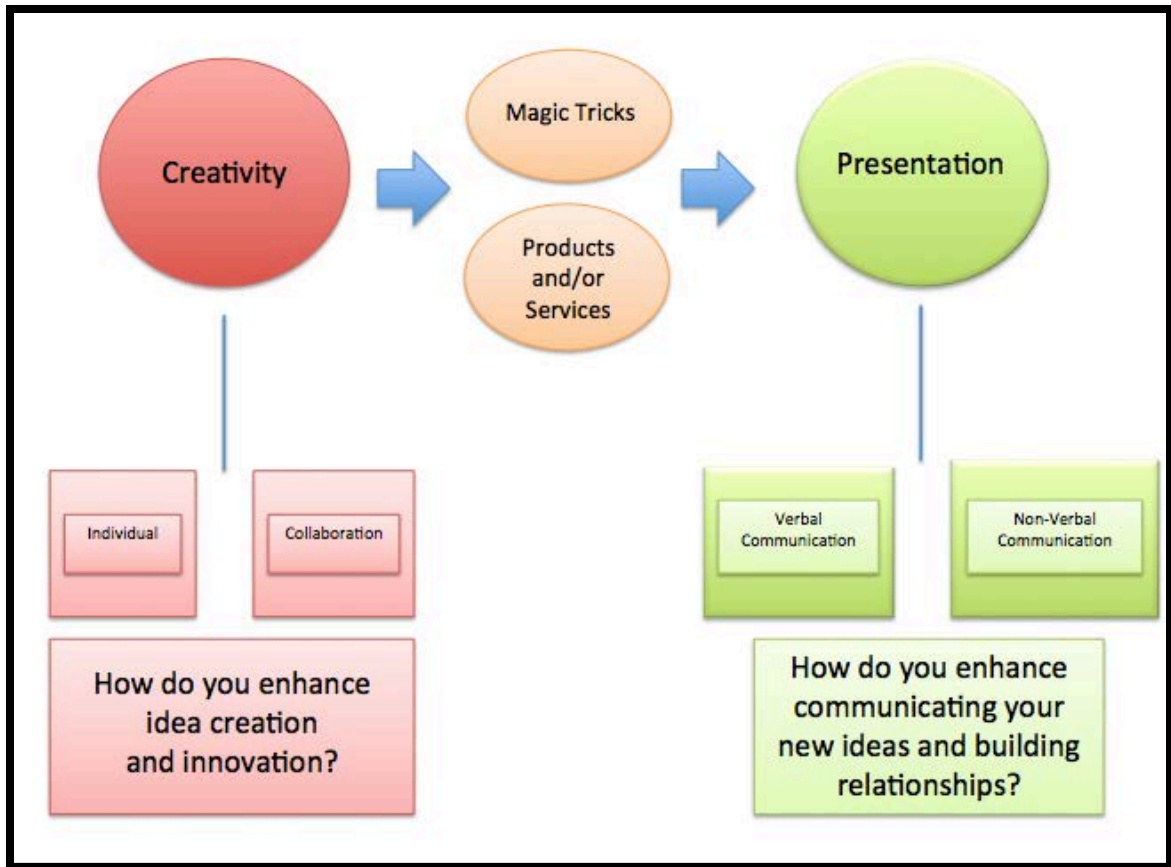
Creativity

Magic Tricks

Products and/or Services

Presentation

Individual

Collaboration

How do you enhance idea creation and innovation?

Verbal Communication

Non-Verbal Communication

How do you enhance communicating your new ideas and building relationships?